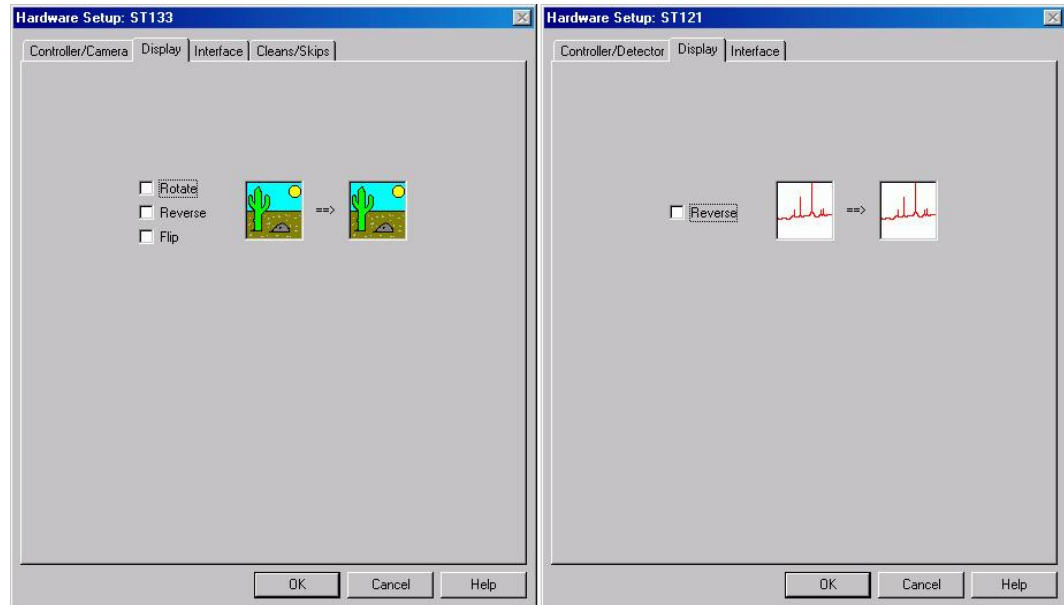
Hardware Setup: ST133

Controller/Camera | Display | Interface | Cleans/Skips

Rotate
Reverse
Flip

==>

OK | Cancel | Help

Hardware Setup: ST121

Controller/Detector | Display | Interface

Reverse

==>

OK | Cancel | Help